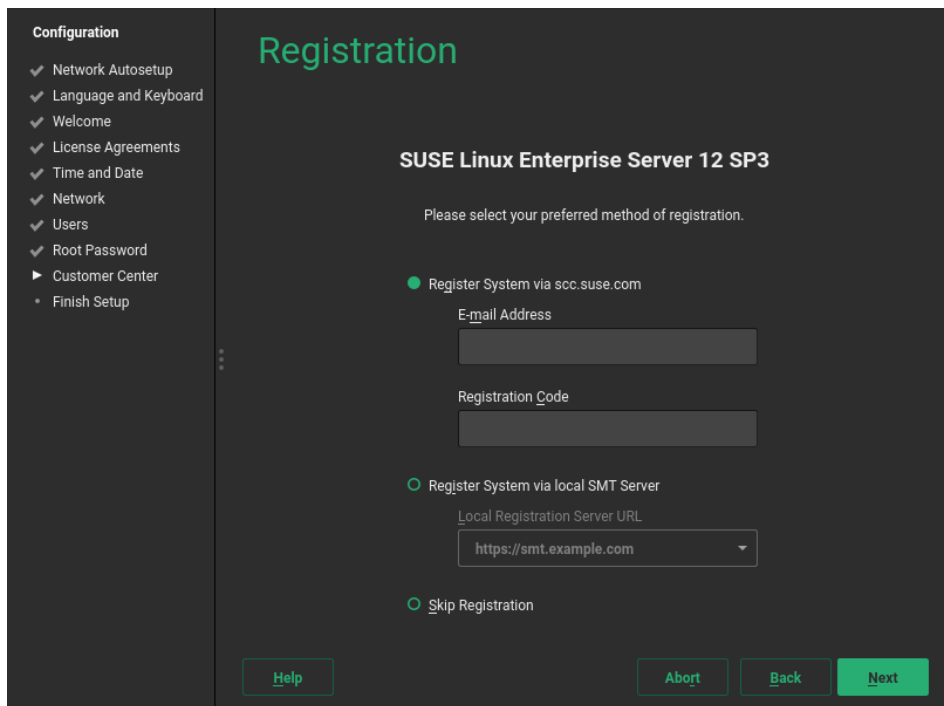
Configuration
Network Autosetup
Language and Keyboard
Welcome
License Agreements
Time and Date
Network
Users
Root Password
Customer Center
Finish Setup

Registration

SUSE Linux Enterprise Server 12 SP3

Please select your preferred method of registration.

Register System via scc.suse.com

E-mail Address

Registration Code

Register System via local SMT Server

Local Registration Server URL

https://smt.example.com

Skip Registration

Help

Abort

Back

Next